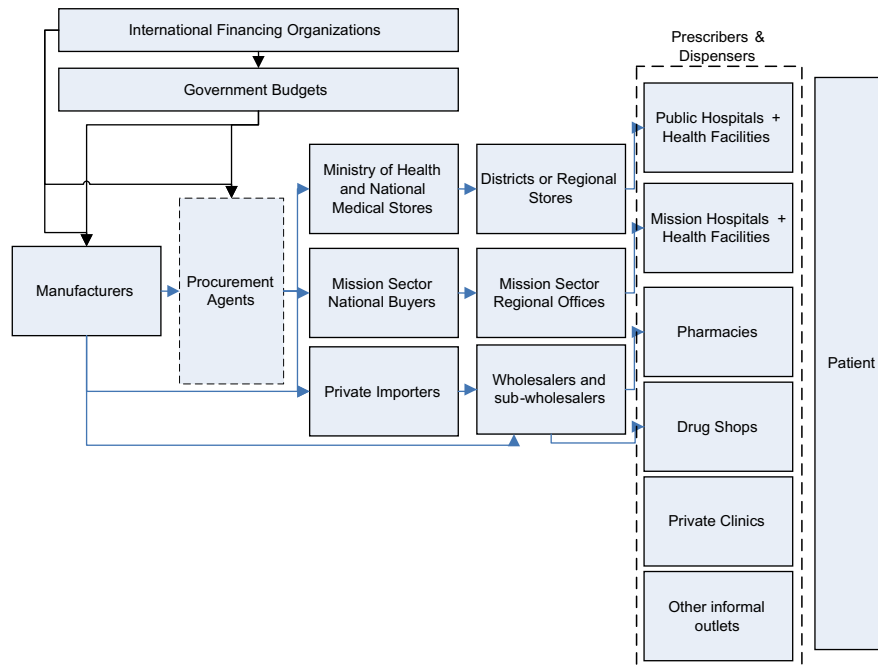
International Financing Organizations

Government Budgets

Manufacturers

Procurement Agents

Ministry of Health and National Medical Stores

Districts or Regional Stores

Mission Sector National Buyers

Mission Sector Regional Offices

Private Importers

Wholesalers and sub-wholesalers

Prescribers & Dispensers

Public Hospitals + Health Facilities

Mission Hospitals + Health Facilities

Pharmacies

Drug Shops

Private Clinics

Other informal outlets

Patient